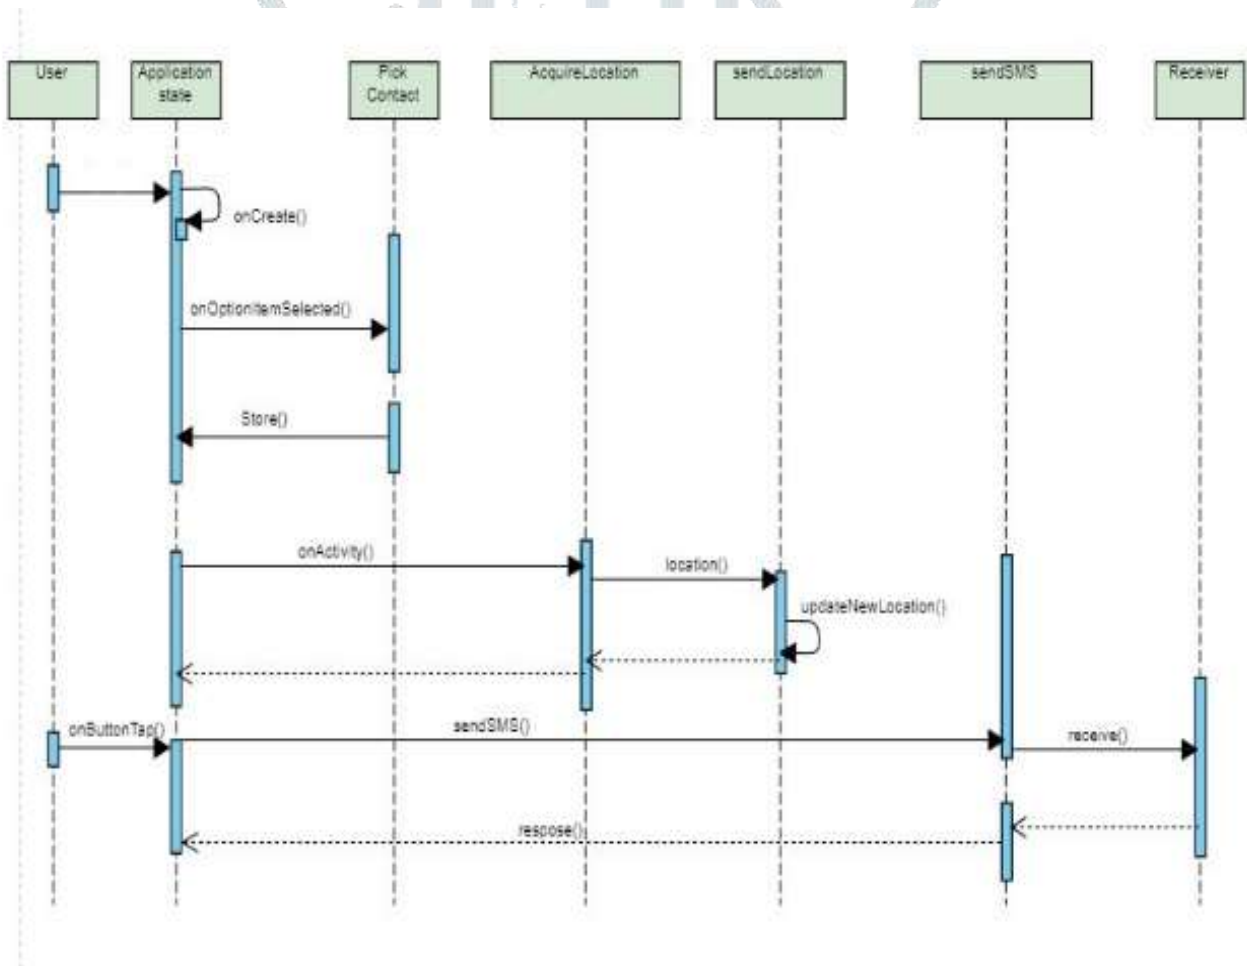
User

Application state

Pick Contact

AcquireLocation

sendLocation

sendSMS

Receiver

onCreate()

onOptionItemSelected()

Store()

onActivity()

location()

updateNewLocation()

onButtonTap()

sendSMS()

receive()

respose()